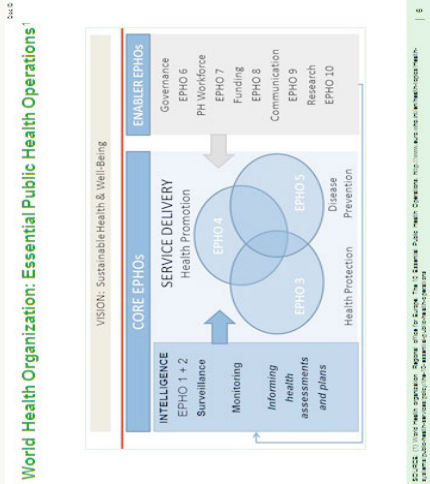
World Health Organization: Essential Public Health Operations¹

VISION: Sustainable Health & Well-Being

CORE EPHOs

ENABLER EPHOs

INTELLIGENCE
EPHO 1 + 2
Surveillance

Monitoring

Informing health assessments and plans

SERVICE DELIVERY
Health Promotion

EPHO 4

EPHO 5

EPHO 3

Disease Prevention

Health Protection

Governance
EPHO 6
PH Workforce
EPHO 7
Funding
EPHO 8
Communication
EPHO 9
Research
EPHO 10

SOURCE: (1) World Health Organization. Regional Office for Europe. The 10 Essential Public Health Operations. http://www.euro.who.int/en/health-topics/health-systems/public-health-services/policy/the-10-essential-public-health-operations

6